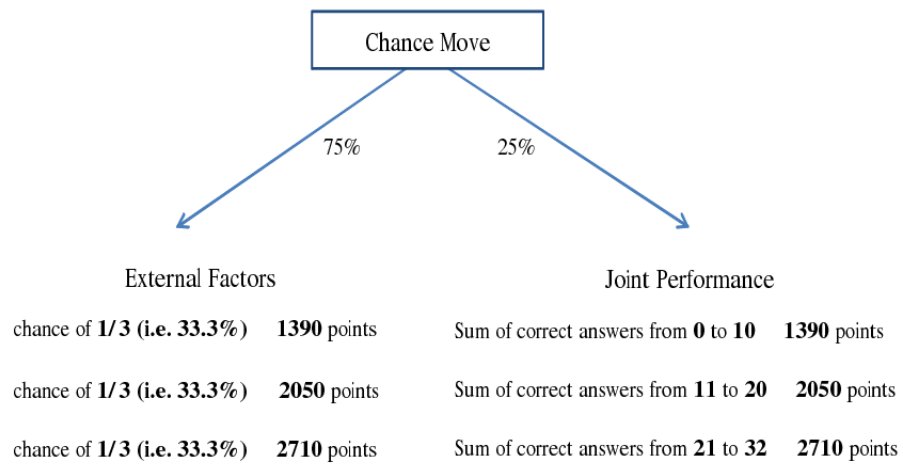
Chance Move

75%

25%

External Factors

chance of **1/3 (i.e. 33.3%)** **1390** points

chance of **1/3 (i.e. 33.3%)** **2050** points

chance of **1/3 (i.e. 33.3%)** **2710** points

Joint Performance

Sum of correct answers from **0** to **10** **1390** points

Sum of correct answers from **11** to **20** **2050** points

Sum of correct answers from **21** to **32** **2710** points